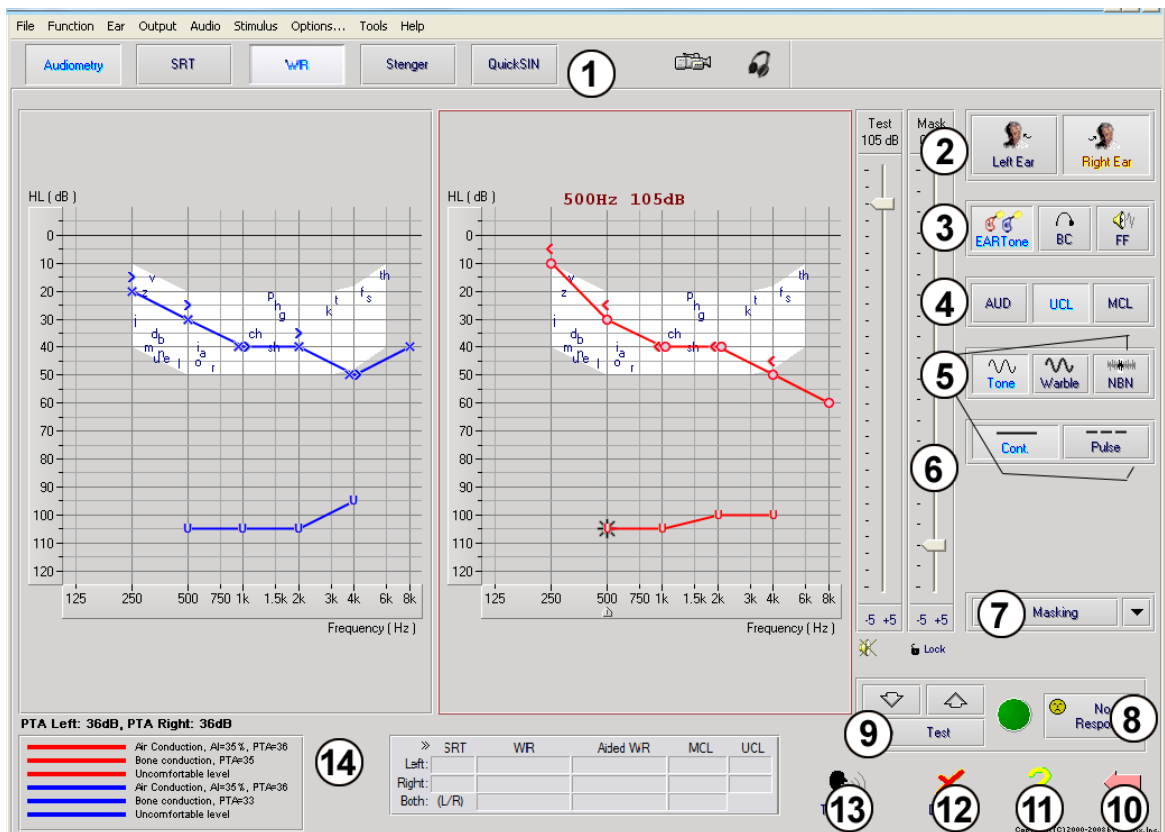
File Function Ear Output Audio Stimulus Options... Tools Help

Audiometry SRT WR Stenger QuickSIN 1

HL ( dB )
0 10 20 30 40 50 60 70 80 90 100 110 120
v z i d b m ʃe l j a o r ch sh p h g k t f s th
125 250 500 750 1k 1.5k 2k 3k 4k 6k 8k
Frequency ( Hz )

HL ( dB )
500Hz 105dB
0 10 20 30 40 50 60 70 80 90 100 110 120
v z i d b m ʃe l j a o r ch sh p h g k t f s th
125 250 500 750 1k 1.5k 2k 3k 4k 6k 8k
Frequency ( Hz )

Test 105 dB
Mask
-5 +5 -5 +5
Lock

2 Left Ear Right Ear
3 EARTone BC FF
4 AUD UCL MCL
5 Tone Warble NBN
Cont. Pulse
6
7 Masking
No Response 8
9 Test

PTA Left: 36dB, PTA Right: 36dB
Air Conduction, AI=35%, PTA=36
Bone conduction, PTA=35
Uncomfortable level
Air Conduction, AI=35%, PTA=36
Bone conduction, PTA=33
Uncomfortable level
14

| » | SRT | WR | Aided WR | MCL | UCL |
|---|---|---|---|---|---|
| Left: | | | | | |
| Right: | | | | | |
| Both: (L/R) | | | | | |

13 12 11 10
Copyright (C)2000-2008 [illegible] Inc.